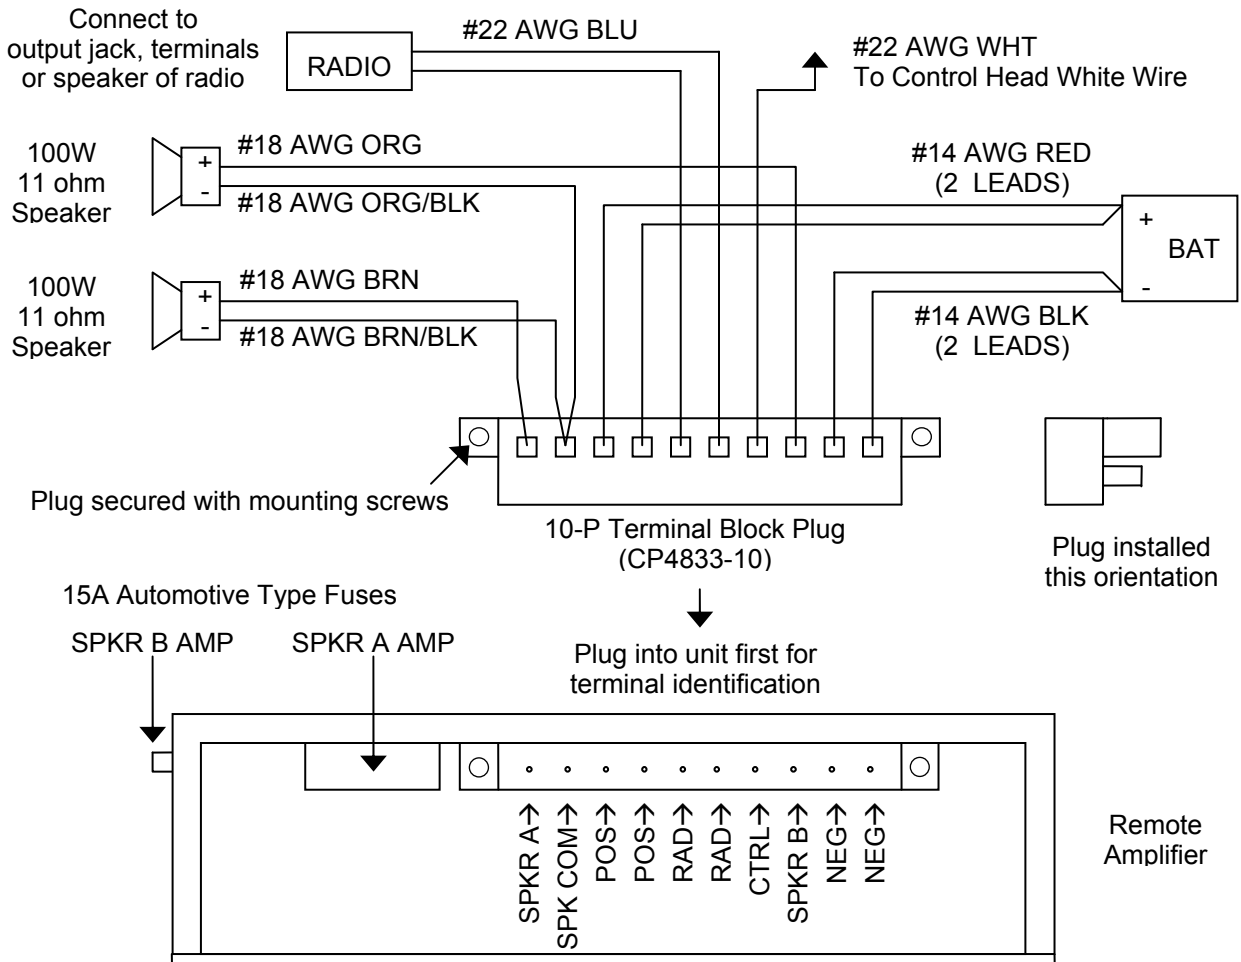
Connect to output jack, terminals or speaker of radio

RADIO

#22 AWG BLU

#22 AWG WHT
To Control Head White Wire

100W
11 ohm
Speaker

+
-

#18 AWG ORG
#18 AWG ORG/BLK

#14 AWG RED
(2 LEADS)

+
BAT
-

100W
11 ohm
Speaker

+
-

#18 AWG BRN
#18 AWG BRN/BLK

#14 AWG BLK
(2 LEADS)

Plug secured with mounting screws

10-P Terminal Block Plug
(CP4833-10)

Plug installed this orientation

15A Automotive Type Fuses

SPKR B AMP

SPKR A AMP

Plug into unit first for terminal identification

SPKR A→ SPK COM→ POS→ POS→ RAD→ RAD→ CTRL→ SPKR B→ NEG→ NEG→

Remote Amplifier